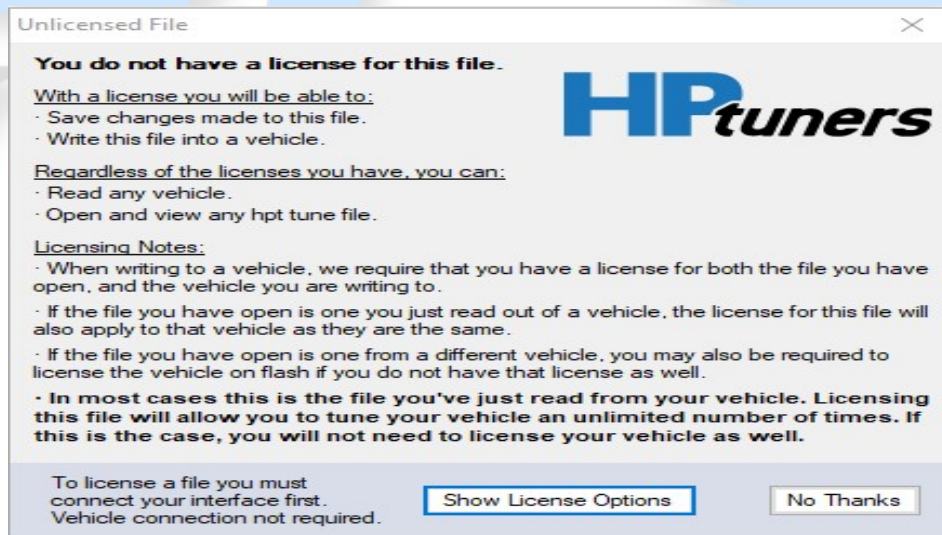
Unlicensed File

You do not have a license for this file.

HPtuners

With a license you will be able to:
· Save changes made to this file.
· Write this file into a vehicle.

Regardless of the licenses you have, you can:
· Read any vehicle.
· Open and view any hpt tune file.

Licensing Notes:
· When writing to a vehicle, we require that you have a license for both the file you have open, and the vehicle you are writing to.

· If the file you have open is one you just read out of a vehicle, the license for this file will also apply to that vehicle as they are the same.

· If the file you have open is one from a different vehicle, you may also be required to license the vehicle on flash if you do not have that license as well.

· In most cases this is the file you've just read from your vehicle. Licensing this file will allow you to tune your vehicle an unlimited number of times. If this is the case, you will not need to license your vehicle as well.

To license a file you must connect your interface first. Vehicle connection not required.

Show License Options

No Thanks